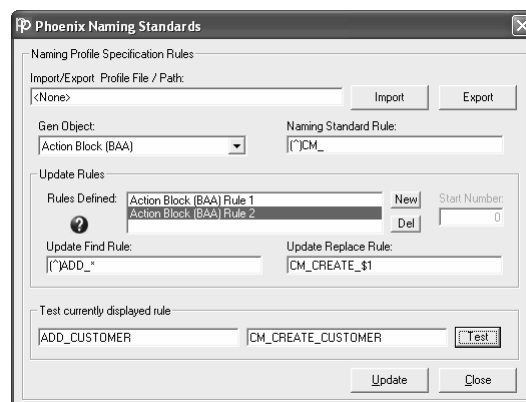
Phoenix Naming Standards

Naming Profile Specification Rules

Import/Export Profile File / Path:

<None>

Import

Export

Gen Object:

Action Block (BAA)

Naming Standard Rule:

(^)CM_

Update Rules

Rules Defined:

Action Block (BAA) Rule 1

Action Block (BAA) Rule 2

New

Del

Start Number:

0

Update Find Rule:

(^)ADD_*

Update Replace Rule:

CM_CREATE_$1

Test currently displayed rule

ADD_CUSTOMER

CM_CREATE_CUSTOMER

Test

Update

Close